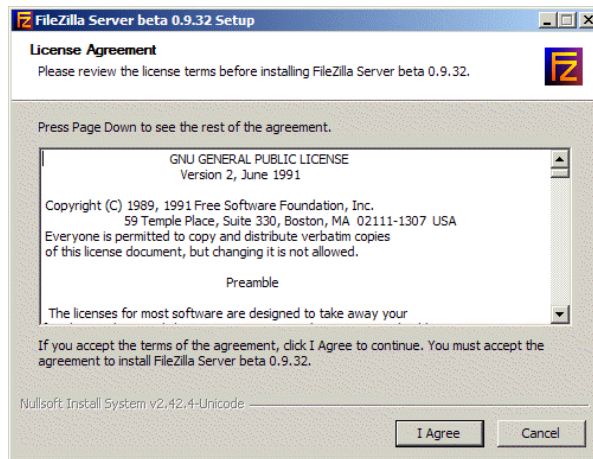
FileZilla Server beta 0.9.32 Setup

License Agreement
Please review the license terms before installing FileZilla Server beta 0.9.32.

Press Page Down to see the rest of the agreement.

GNU GENERAL PUBLIC LICENSE
Version 2, June 1991

Copyright (C) 1989, 1991 Free Software Foundation, Inc.
59 Temple Place, Suite 330, Boston, MA 02111-1307 USA
Everyone is permitted to copy and distribute verbatim copies
of this license document, but changing it is not allowed.

Preamble

The licenses for most software are designed to take away your
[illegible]

If you accept the terms of the agreement, click I Agree to continue. You must accept the agreement to install FileZilla Server beta 0.9.32.

Nullsoft Install System v2.42.4-Unicode

I Agree

Cancel